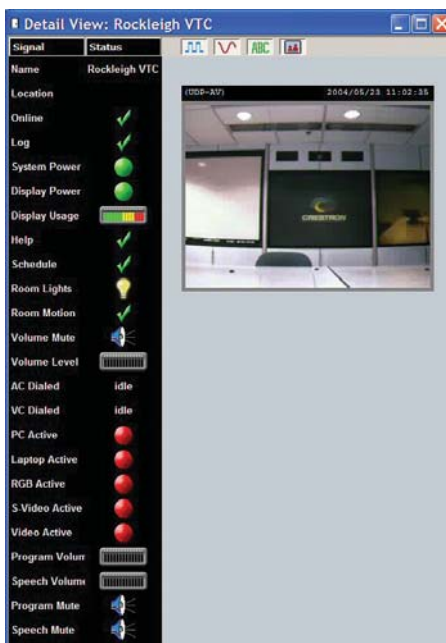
Detail View: Rockleigh VTC

| Signal | Status |
|---|---|
| Name | Rockleigh VTC |
| Location | |
| Online | |
| Log | |
| System Power | |
| Display Power | |
| Display Usage | |
| Help | |
| Schedule | |
| Room Lights | |
| Room Motion | |
| Volume Mute | |
| Volume Level | |
| AC Dialed | idle |
| VC Dialed | idle |
| PC Active | |
| Laptop Active | |
| RGB Active | |
| S-Video Active | |
| Video Active | |
| Program Volun | |
| Speech Volume | |
| Program Mute | |
| Speech Mute | |

ABC

(UDP-AV) 2004/05/23 11:02:35

CRESTRON